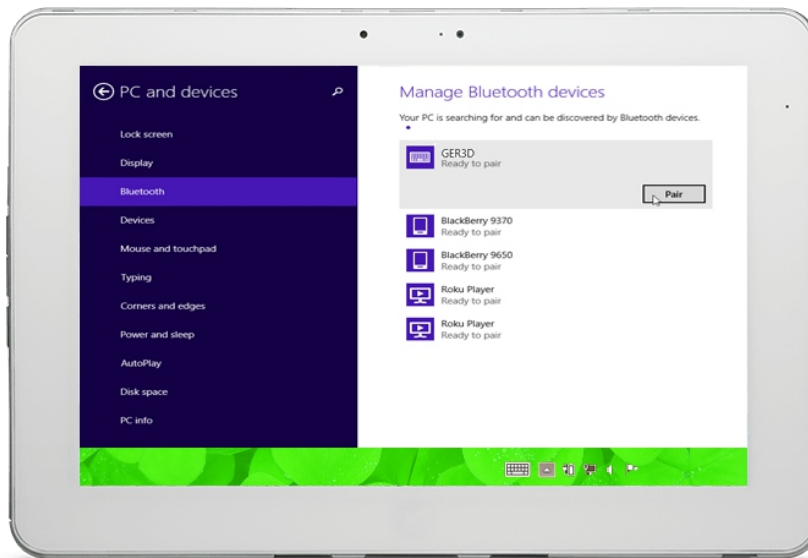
PC and devices

Lock screen
Display
Bluetooth
Devices
Mouse and touchpad
Typing
Corners and edges
Power and sleep
AutoPlay
Disk space
PC info

Manage Bluetooth devices

Your PC is searching for and can be discovered by Bluetooth devices.

GER3D
Ready to pair
Pair

BlackBerry 9370
Ready to pair

BlackBerry 9650
Ready to pair

Roku Player
Ready to pair

Roku Player
Ready to pair